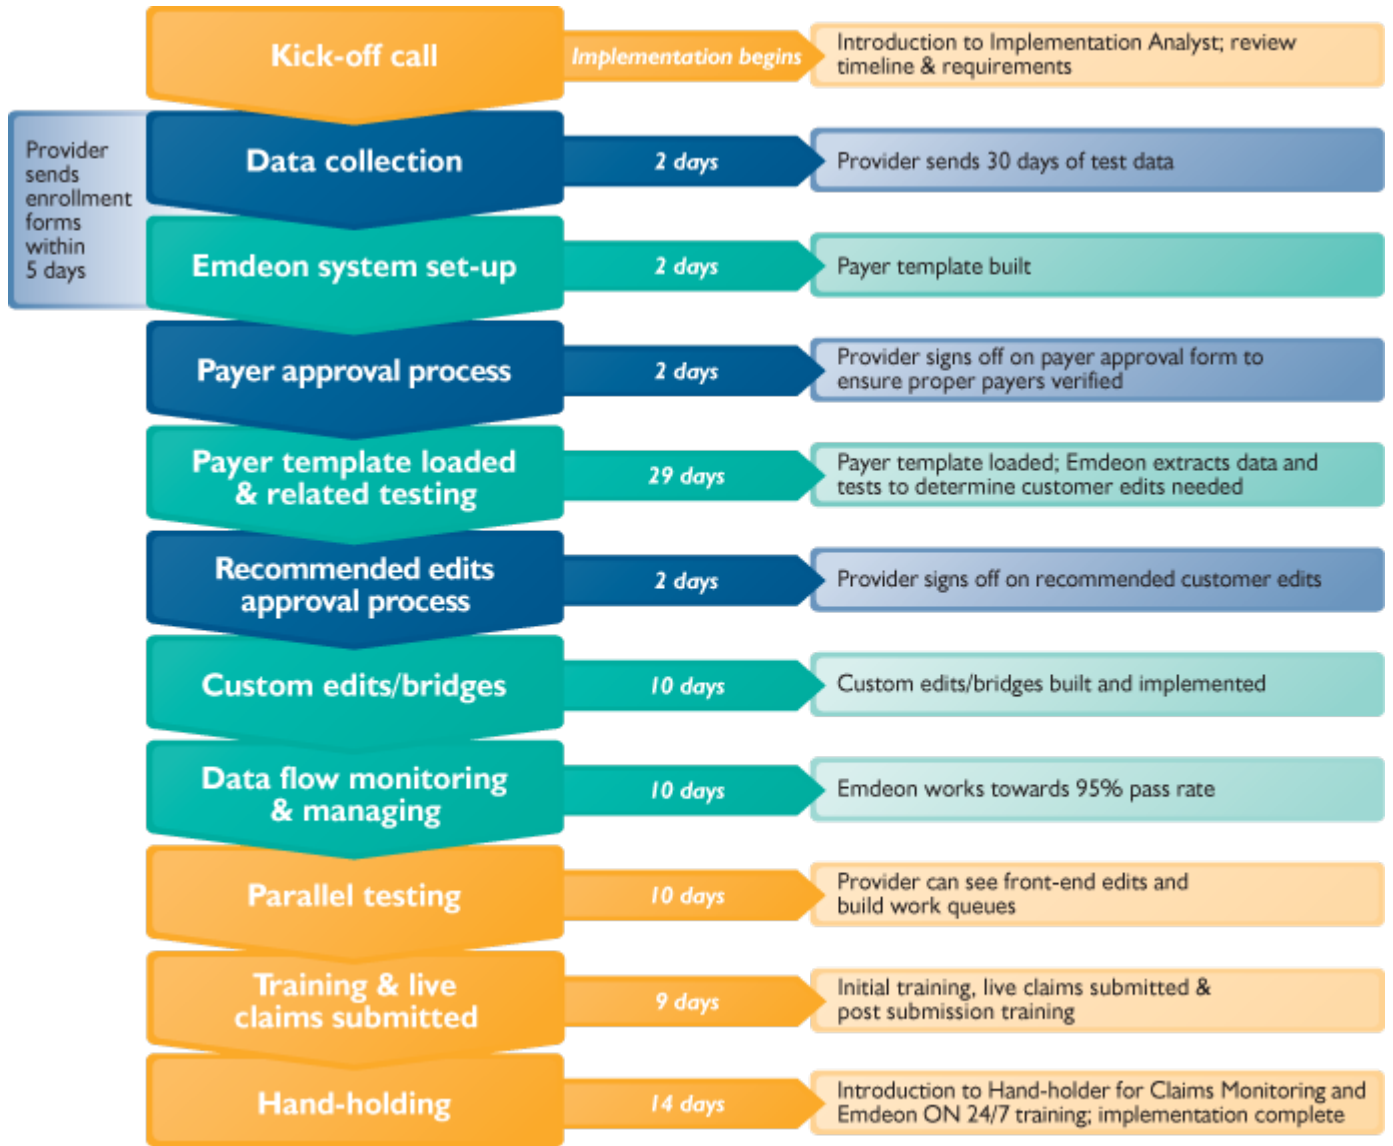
Provider sends enrollment forms within 5 days

Kick-off call
Implementation begins
Introduction to Implementation Analyst; review timeline & requirements

Data collection
2 days
Provider sends 30 days of test data

Emdeon system set-up
2 days
Payer template built

Payer approval process
2 days
Provider signs off on payer approval form to ensure proper payers verified

Payer template loaded & related testing
29 days
Payer template loaded; Emdeon extracts data and tests to determine customer edits needed

Recommended edits approval process
2 days
Provider signs off on recommended customer edits

Custom edits/bridges
10 days
Custom edits/bridges built and implemented

Data flow monitoring & managing
10 days
Emdeon works towards 95% pass rate

Parallel testing
10 days
Provider can see front-end edits and build work queues

Training & live claims submitted
9 days
Initial training, live claims submitted & post submission training

Hand-holding
14 days
Introduction to Hand-holder for Claims Monitoring and Emdeon ON 24/7 training; implementation complete